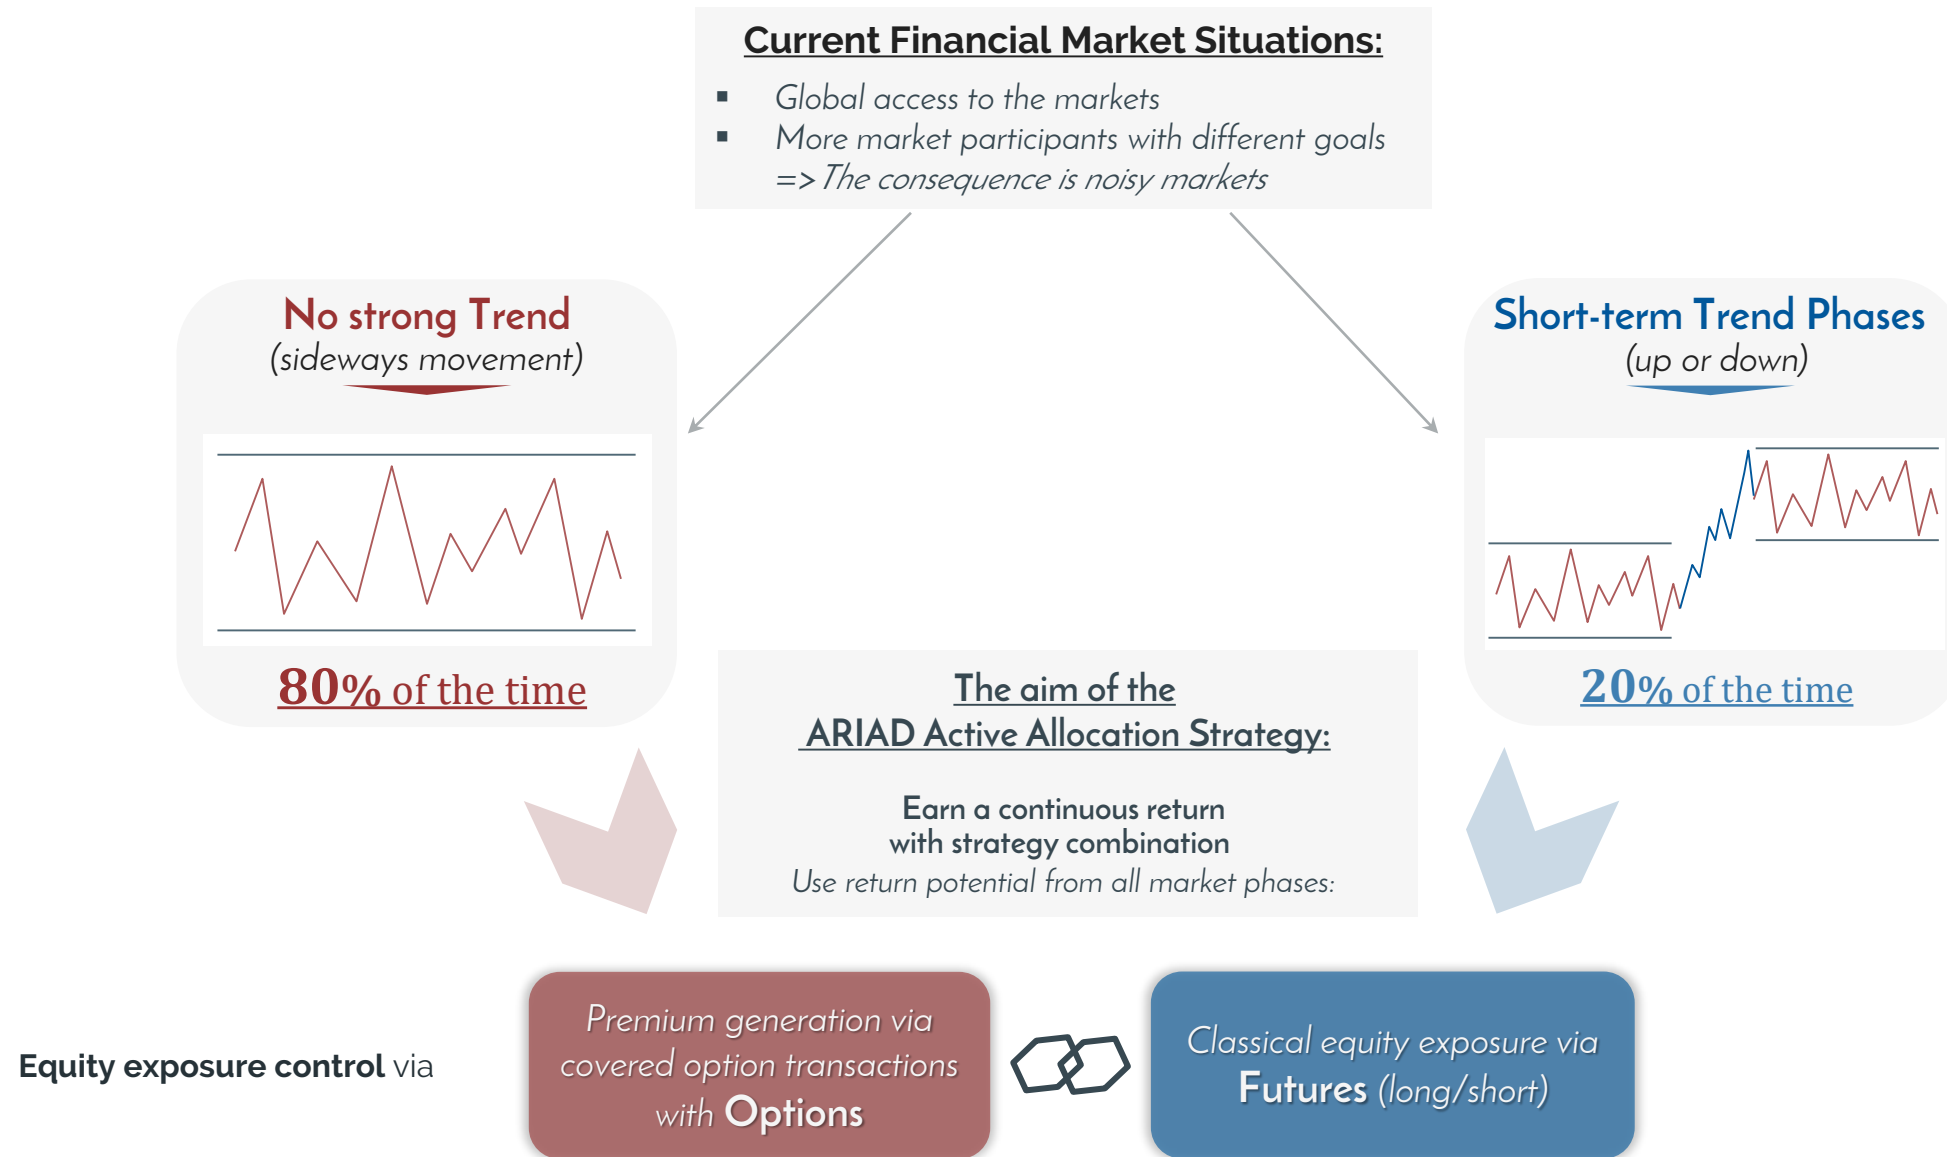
Current Financial Market Situations:

- Global access to the markets
- More market participants with different goals
=> The consequence is noisy markets

No strong Trend
(sideways movement)

80% of the time

Short-term Trend Phases
(up or down)

20% of the time

The aim of the
ARIAD Active Allocation Strategy:

Earn a continuous return with strategy combination
Use return potential from all market phases:

Equity exposure control via

Premium generation via covered option transactions with Options

Classical equity exposure via Futures (long/short)